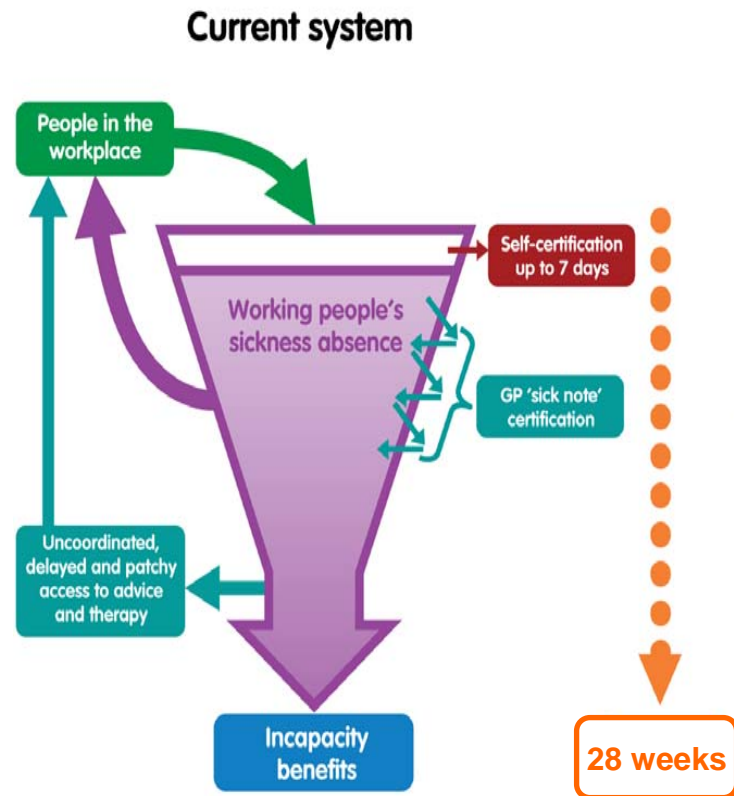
Current system

People in the workplace

Self-certification up to 7 days

Working people's sickness absence

GP 'sick note' certification

Uncoordinated, delayed and patchy access to advice and therapy

Incapacity benefits

28 weeks